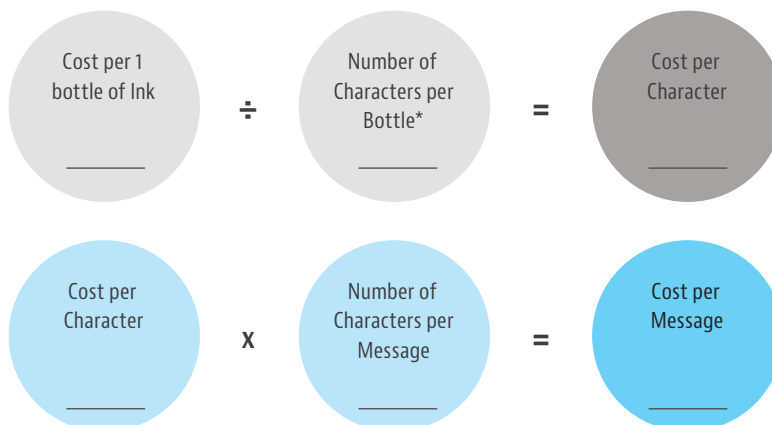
Cost per 1 bottle of Ink
________

÷

Number of Characters per Bottle*
________

=

Cost per Character
________

Cost per Character
________

x

Number of Characters per Message
________

=

Cost per Message
________